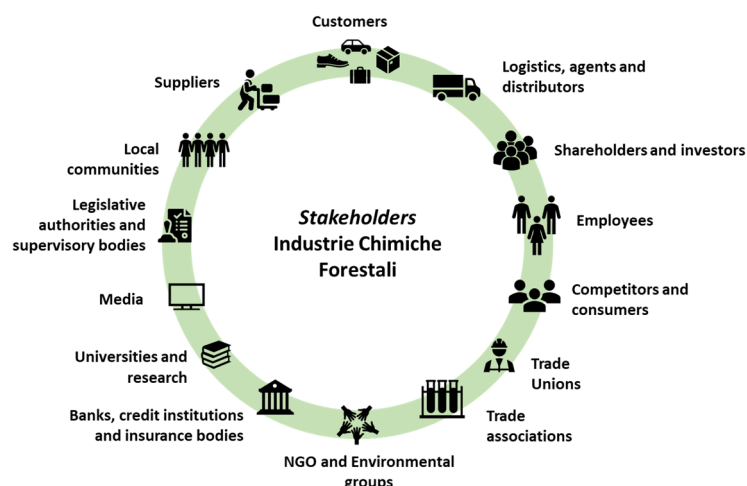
Customers

Logistics, agents and distributors

Shareholders and investors

Employees

Competitors and consumers

Trade Unions

Trade associations

NGO and Environmental groups

Banks, credit institutions and insurance bodies

Universities and research

Media

Legislative authorities and supervisory bodies

Local communities

Suppliers

*Stakeholders*
Industrie Chimiche Forestali